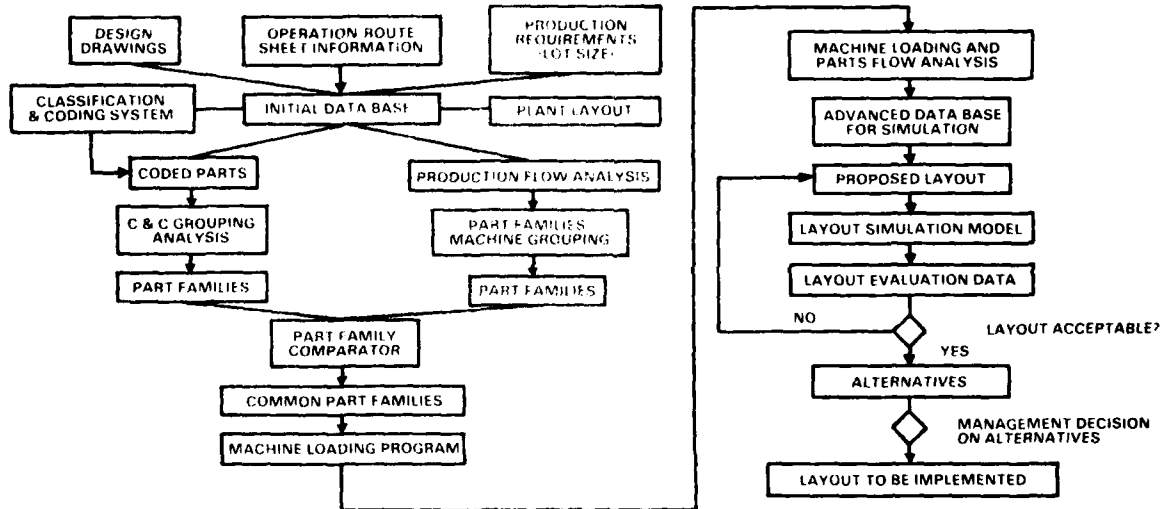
DESIGN DRAWINGS

OPERATION ROUTE SHEET INFORMATION

PRODUCTION REQUIREMENTS (LOT SIZE)

CLASSIFICATION & CODING SYSTEM

INITIAL DATA BASE

PLANT LAYOUT

CODED PARTS

PRODUCTION FLOW ANALYSIS

C & C GROUPING ANALYSIS

PART FAMILIES MACHINE GROUPING

PART FAMILIES

PART FAMILIES

PART FAMILY COMPARATOR

COMMON PART FAMILIES

MACHINE LOADING PROGRAM

MACHINE LOADING AND PARTS FLOW ANALYSIS

ADVANCED DATA BASE FOR SIMULATION

PROPOSED LAYOUT

LAYOUT SIMULATION MODEL

LAYOUT EVALUATION DATA

NO

LAYOUT ACCEPTABLE?

YES

ALTERNATIVES

MANAGEMENT DECISION ON ALTERNATIVES

LAYOUT TO BE IMPLEMENTED